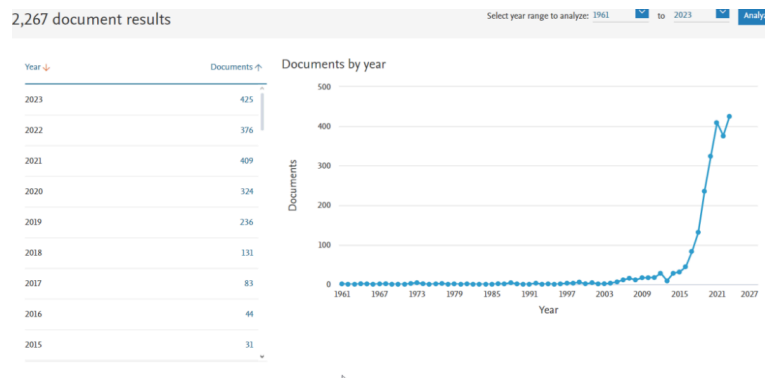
2,267 document results

Select year range to analyze: 1961 to 2023 Analyz

| Year | Documents |
|---|---|
| 2023 | 425 |
| 2022 | 376 |
| 2021 | 409 |
| 2020 | 324 |
| 2019 | 236 |
| 2018 | 131 |
| 2017 | 83 |
| 2016 | 44 |
| 2015 | 31 |

Documents by year

500
400
300
200
100
0

Documents

1961 1967 1973 1979 1985 1991 1997 2003 2009 2015 2021 2027

Year